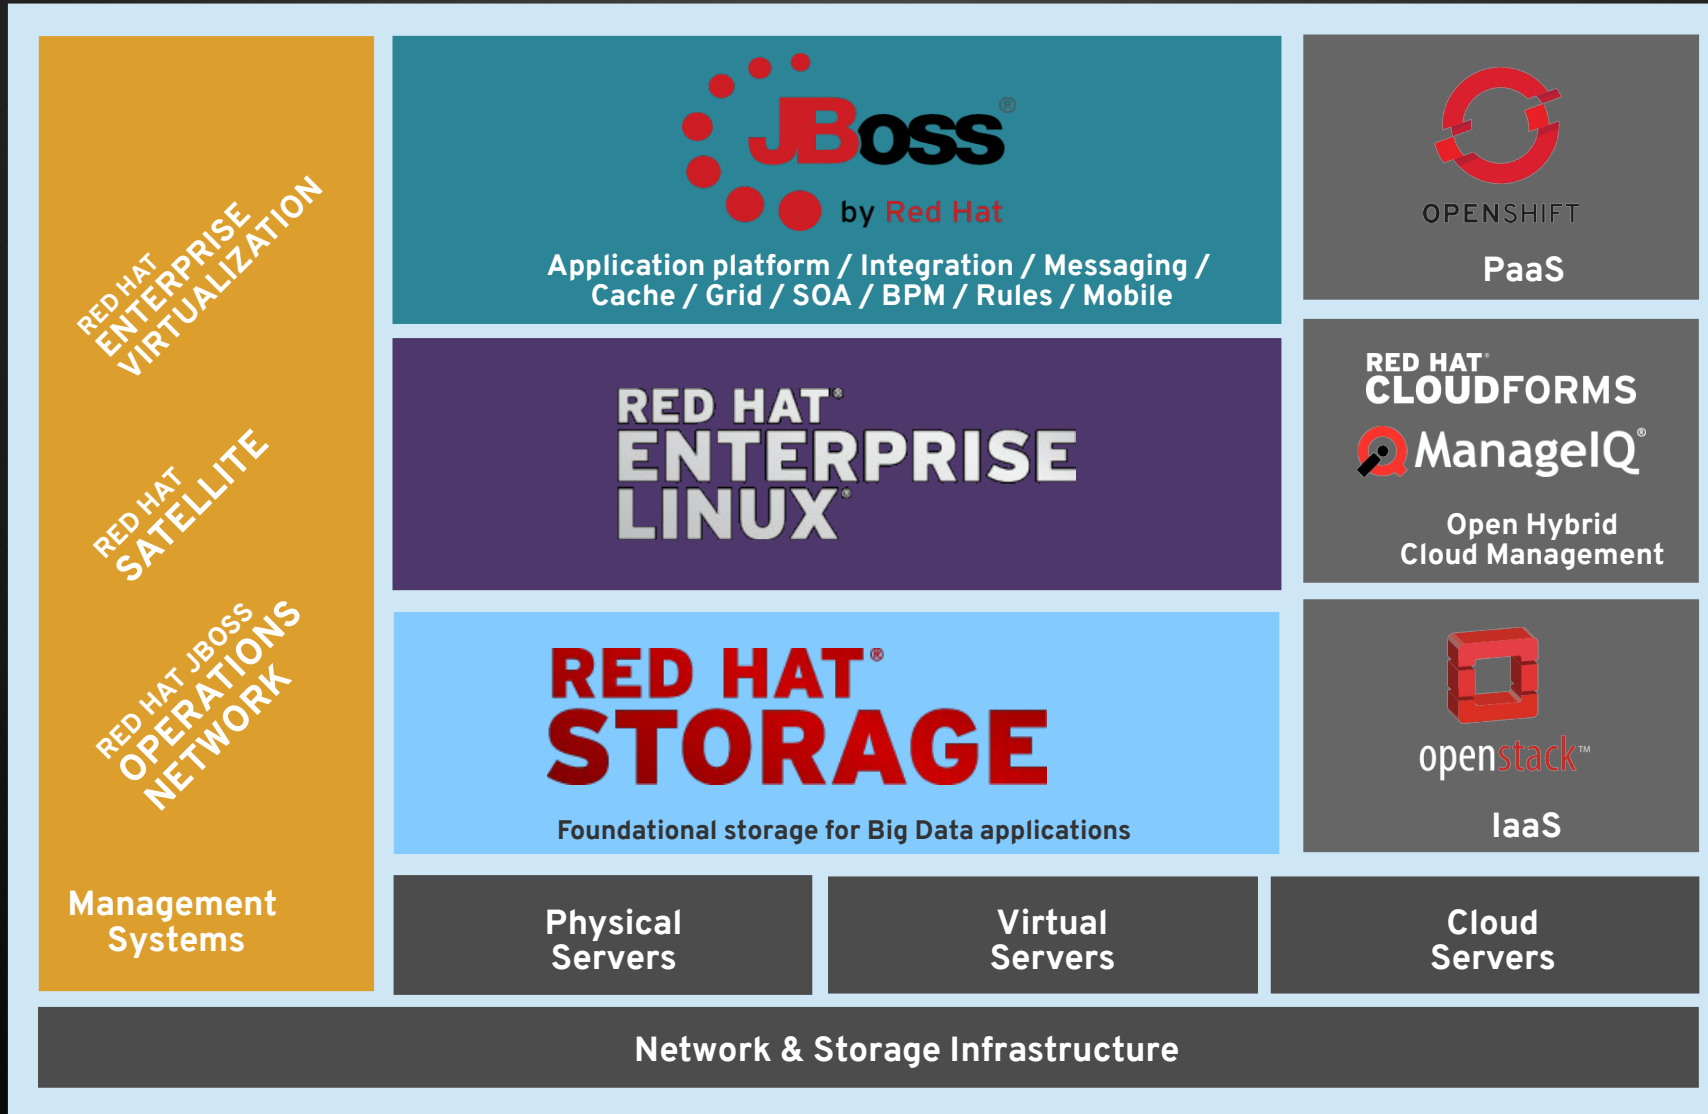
RED HAT ENTERPRISE VIRTUALIZATION

RED HAT SATELLITE

RED HAT JBOSS OPERATIONS NETWORK

Management Systems

JBoss®
by Red Hat

Application platform / Integration / Messaging / Cache / Grid / SOA / BPM / Rules / Mobile

RED HAT® ENTERPRISE LINUX®

RED HAT® STORAGE

Foundational storage for Big Data applications

OPENSHIFT

PaaS

RED HAT® CLOUDFORMS

ManageIQ®

Open Hybrid Cloud Management

openstack™

IaaS

Physical Servers

Virtual Servers

Cloud Servers

Network & Storage Infrastructure